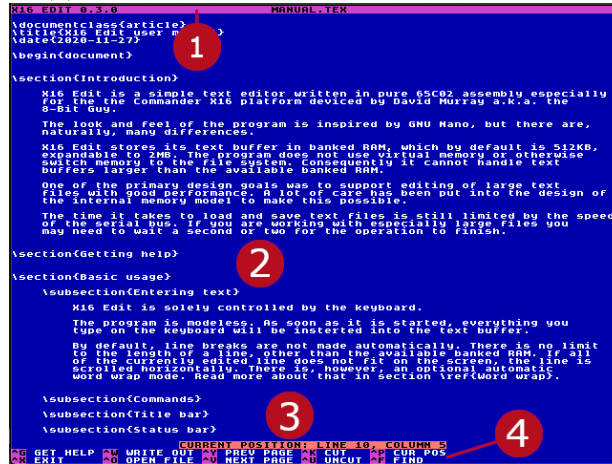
X16 EDIT 0.3.0 MANUAL.TEX

1

\documentclass{article}
\title{X16 Edit user ma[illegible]}
\date{2020-11-27}

\begin{document}

\section{Introduction}

X16 Edit is a simple text editor written in pure 65C02 assembly especially for the Commander X16 platform deviced by David Murray a.k.a. the 8-Bit Guy.

The look and feel of the program is inspired by GNU Nano, but there are, naturally, many differences.

X16 Edit stores its text buffer in banked RAM, which by default is 512KB, expandable to 2MB. The program does not use virtual memory or otherwise switch memory to the file system. Consequently it cannot handle text buffers larger than the available banked RAM.

One of the primary design goals was to support editing of large text files with good performance. A lot of care has been put into the design of the internal memory model to make this possible.

The time it takes to load and save text files is still limited by the speed of the serial bus. If you are working with especially large files you may need to wait a second or two for the operation to finish.

\section{Getting help}

2

\section{Basic usage}

\subsection{Entering text}

X16 Edit is solely controlled by the keyboard.

The program is modeless. As soon as it is started, everything you type on the keyboard will be inserted into the text buffer.

By default, line breaks are not made automatically. There is no limit to the length of a line, other than the available banked RAM. If all of the currently edited line does not fit on the screen, the line is scrolled horizontally. There is, however, an optional automatic word wrap mode. Read more about that in section \ref{Word wrap}.

\subsection{Commands}

3

\subsection{Title bar}

\subsection{Status bar}

4

CURRENT POSITION: LINE 10, COLUMN 5

^G GET HELP ^O WRITE OUT ^Y PREV PAGE ^K CUT ^C CUR POS
^X EXIT ^R OPEN FILE ^V NEXT PAGE ^U UNCUT ^W FIND